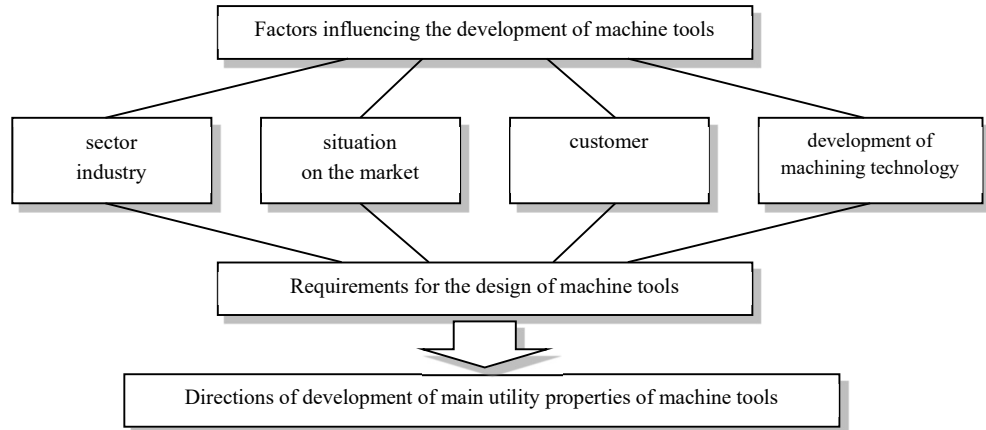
Factors influencing the development of machine tools

sector industry

situation on the market

customer

development of machining technology

Requirements for the design of machine tools

Directions of development of main utility properties of machine tools